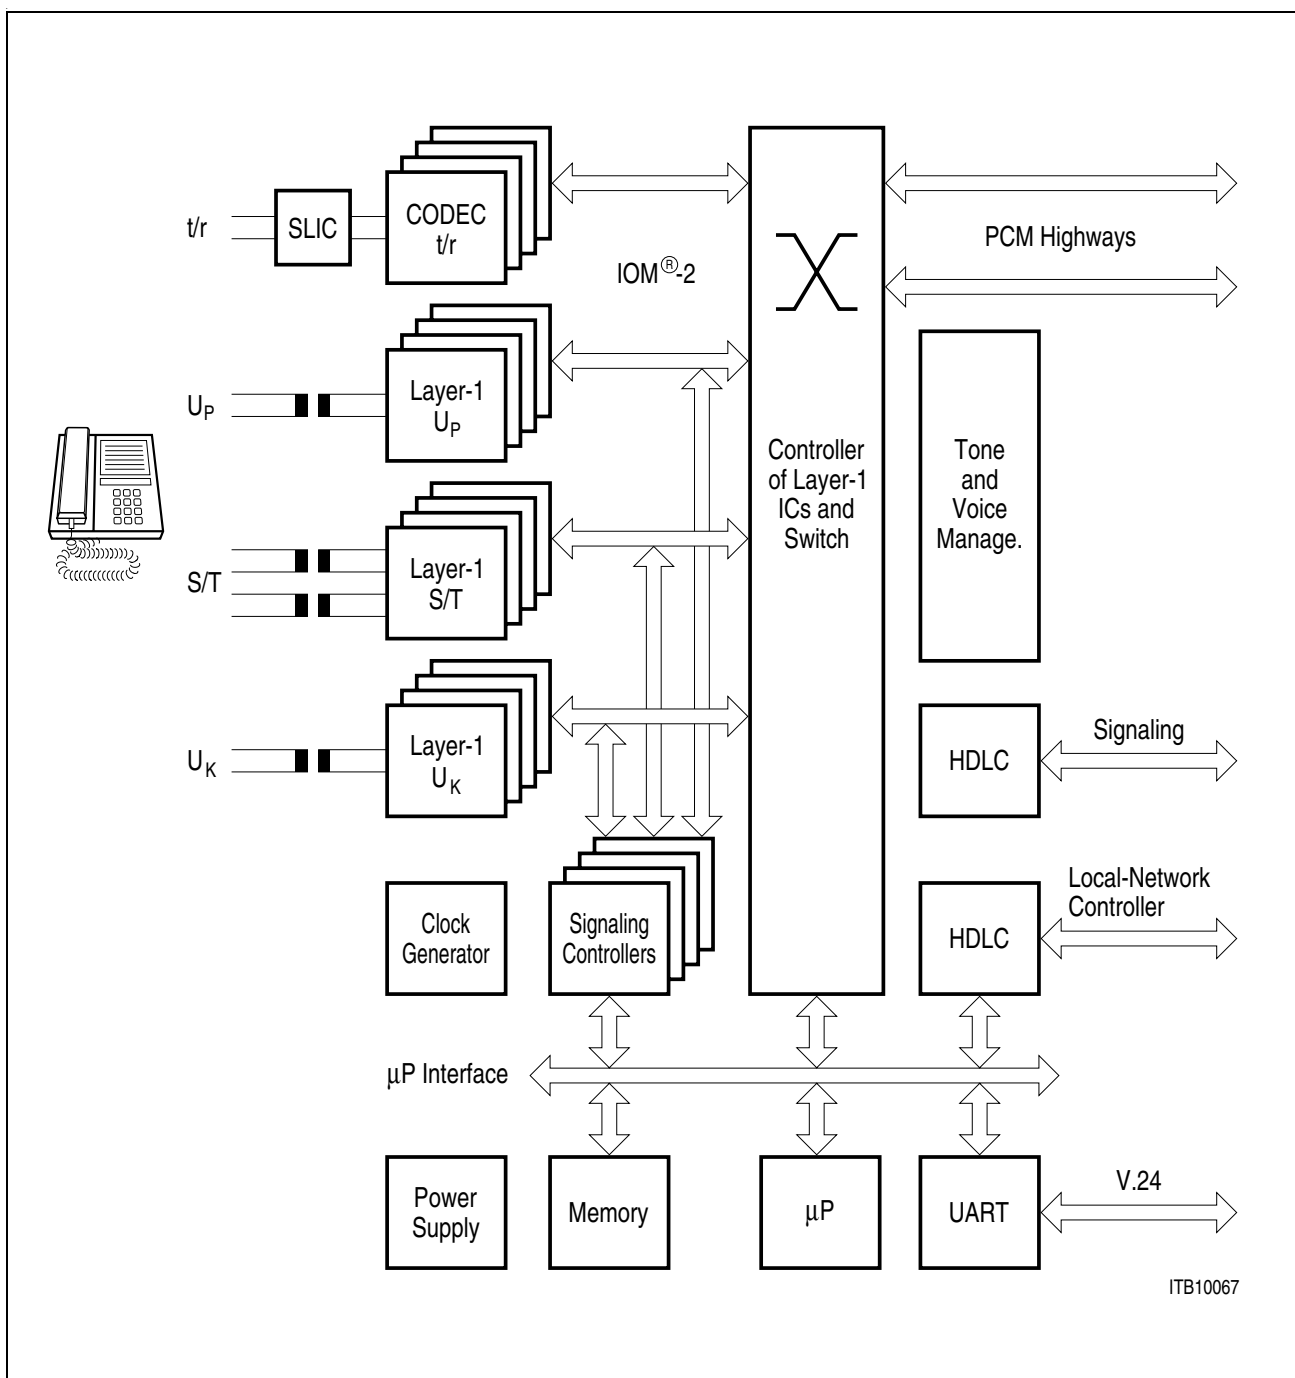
t/r

SLIC

CODEC t/r

IOM®-2

PCM Highways

$U_P$

Layer-1 $U_P$

Controller of Layer-1 ICs and Switch

Tone and Voice Manage.

S/T

Layer-1 S/T

$U_K$

Layer-1 $U_K$

HDLC

Signaling

Local-Network Controller

Clock Generator

Signaling Controllers

HDLC

µP Interface

Power Supply

Memory

µP

UART

V.24

ITB10067